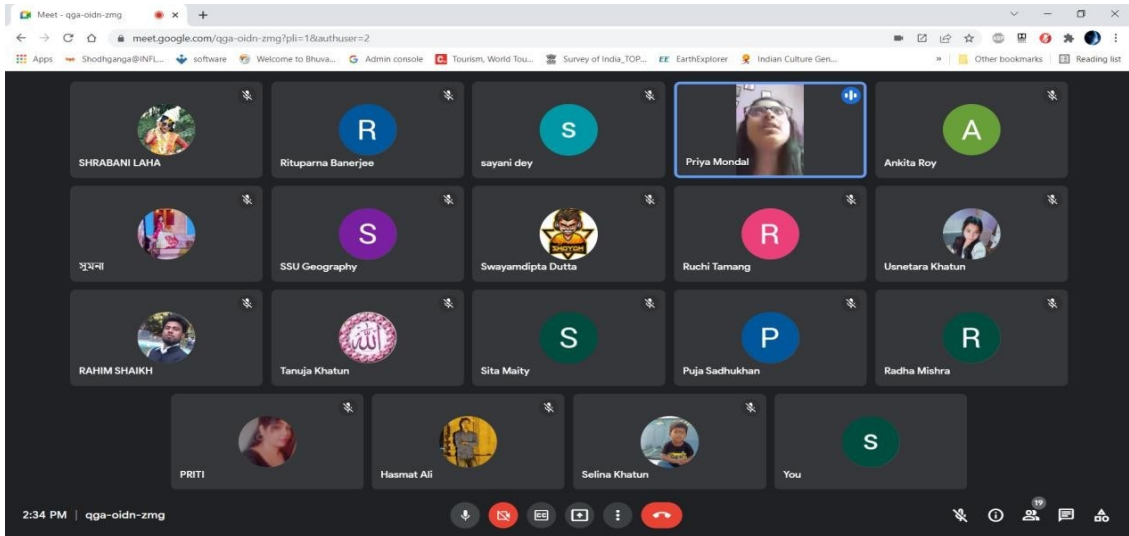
Meet - qga-oidn-zmg

meet.google.com/qga-oidn-zmg?pli=1&authuser=2

Apps Shodhganga@INFL... software Welcome to Bhuva... Admin console Tourism, World Tou... Survey of India_TOP... EarthExplorer Indian Culture Gen... Other bookmarks Reading list

SHRABANI LAHA
R
Rituparna Banerjee
S
sayani dey
Priya Mondal
A
Ankita Roy
সুমনা
S
SSU Geography
Swayamdipta Dutta
R
Ruchi Tamang
Usnetara Khatun
RAHIM SHAIKH
Tanuja Khatun
S
Sita Maity
P
Puja Sadhukhan
R
Radha Mishra
PRITI
Hasmat Ali
Selina Khatun
S
You

2:34 PM | qga-oidn-zmg

19